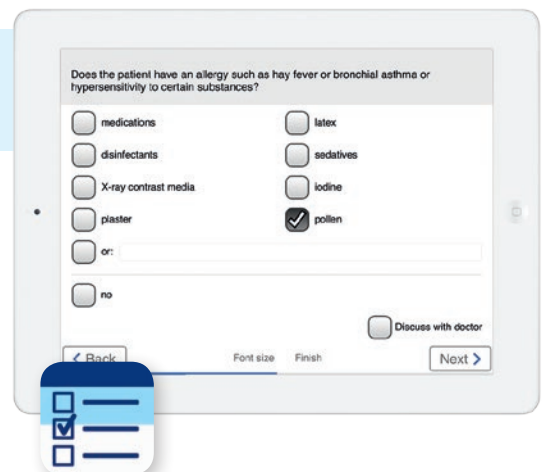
Does the patient have an allergy such as hay fever or bronchial asthma or hypersensitivity to certain substances?

medications
latex
disinfectants
sedatives
X-ray contrast media
iodine
plaster
pollen
or:

no

Discuss with doctor

< Back
Font size
Finish
Next >